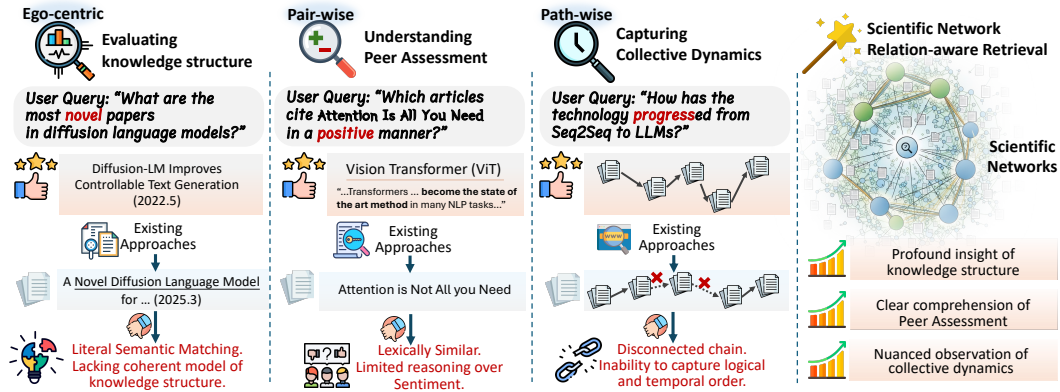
Ego-centric

Evaluating knowledge structure

User Query: "What are the most novel papers in diffusion language models?"

Diffusion-LM Improves Controllable Text Generation (2022.5)

Existing Approaches

A Novel Diffusion Language Model for ... (2025.3)

Literal Semantic Matching. Lacking coherent model of knowledge structure.

Pair-wise

Understanding Peer Assessment

User Query: "Which articles cite Attention Is All You Need in a positive manner?"

Vision Transformer (ViT)

"...Transformers ... become the state of the art method in many NLP tasks..."

Existing Approaches

Attention is Not All you Need

Lexically Similar. Limited reasoning over Sentiment.

Path-wise

Capturing Collective Dynamics

User Query: "How has the technology progressed from Seq2Seq to LLMs?"

WWW

Existing Approaches

Disconnected chain. Inability to capture logical and temporal order.

Scientific Network Relation-aware Retrieval

Scientific Networks

Profound insight of knowledge structure

Clear comprehension of Peer Assessment

Nuanced observation of collective dynamics